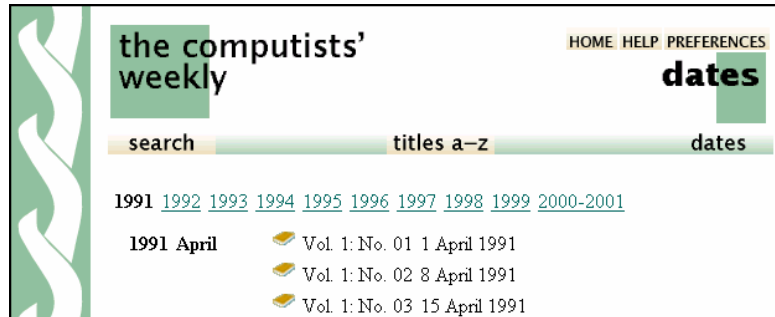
the computists' weekly

HOME HELP PREFERENCES

dates

search titles a–z dates

1991 1992 1993 1994 1995 1996 1997 1998 1999 2000-2001

1991 April

Vol. 1: No. 01 1 April 1991

Vol. 1: No. 02 8 April 1991

Vol. 1: No. 03 15 April 1991